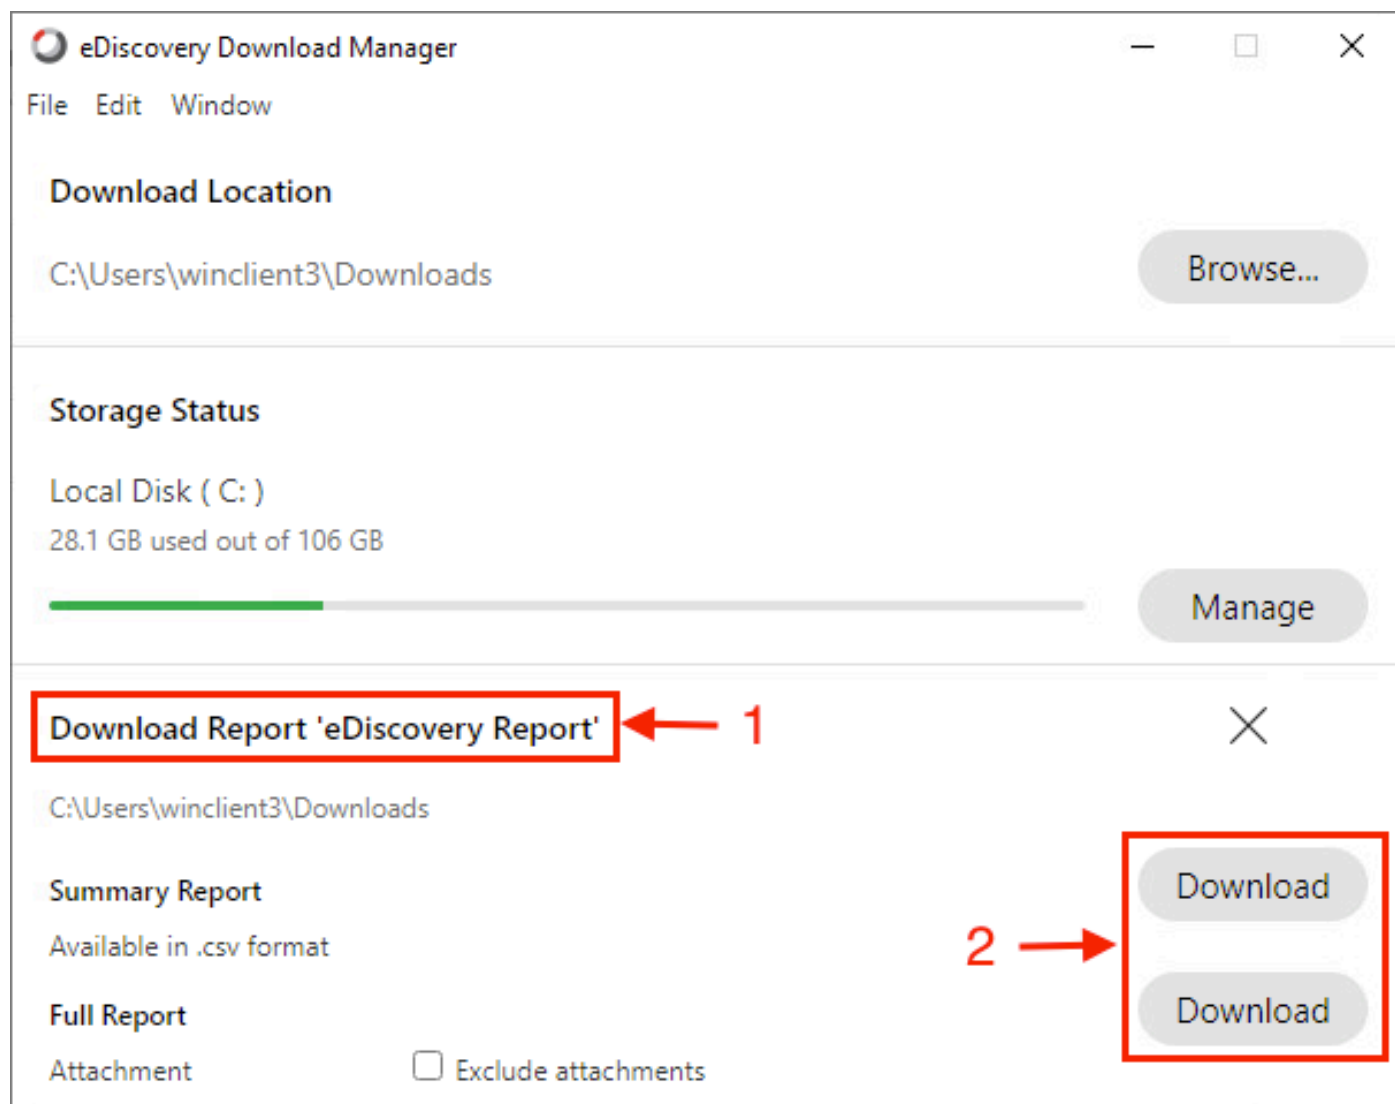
eDiscovery Download Manager

File Edit Window

Download Location

C:\Users\winclient3\Downloads

Browse...

Storage Status

Local Disk ( C: )

28.1 GB used out of 106 GB

Manage

Download Report 'eDiscovery Report'

1

C:\Users\winclient3\Downloads

Summary Report

Available in .csv format

Download

2

Full Report

Download

Attachment

Exclude attachments